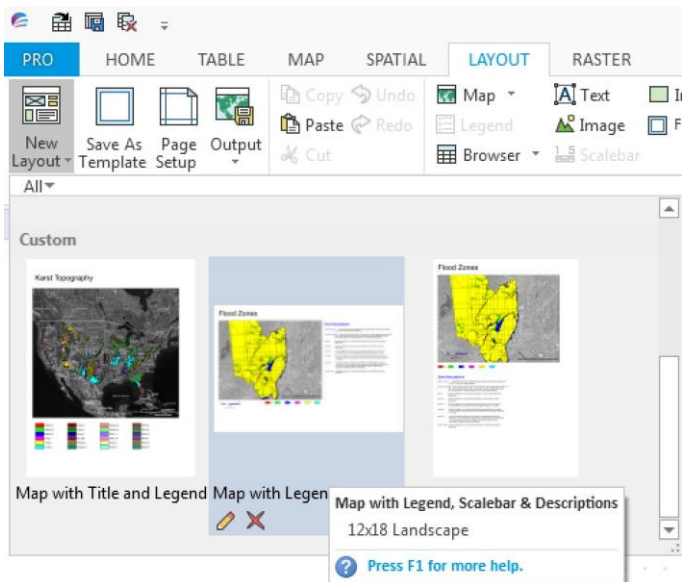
PRO HOME TABLE MAP SPATIAL LAYOUT RASTER

New Layout Save As Template Page Setup Output

Copy Undo Paste Redo Cut

Map Legend Browser Scalebar

Text Image

All

Custom

Karst Topography

Flood Zones

Flood Zones

Map with Title and Legend Map with Legen

Map with Legend, Scalebar & Descriptions

12x18 Landscape

Press F1 for more help.